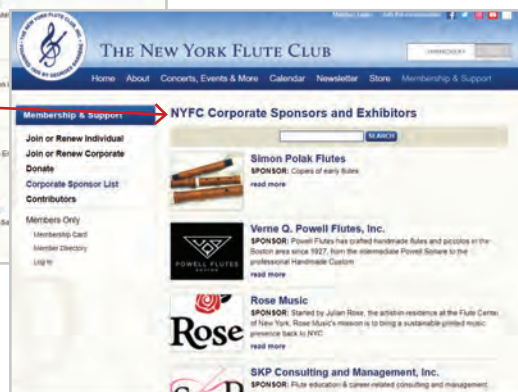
THE NEW YORK FLUTE CLUB INC.

THE NEW YORK FLUTE CLUB

Home About Concerts, Events & More Calendar Newsletter Store Membership & Support

Membership & Support

Join or Renew Individual
Join or Renew Corporate
Donate
Corporate Sponsor List
Contributors

Members Only
Membership Card
Member Directory
Log In

NYFC Corporate Sponsors and Exhibitors

SEARCH

Simon Polak Flutes
SPONSOR: Copies of early flutes
read more

Verne Q. Powell Flutes, Inc.
SPONSOR: Powell Flutes has crafted handmade flutes and piccolos in the Boston area since 1927, from the intermediate Powell Sonare to the professional Handmade Custom
read more

POWELL FLUTES

Rose Music
SPONSOR: Started by Julian Rose, the artist-in-residence at the Flute Center of New York, Rose Music's mission is to bring a sustainable printed music presence back to NYC.
read more

Rose

SKP Consulting and Management, Inc.
SPONSOR: Flute education & career-related consulting and management